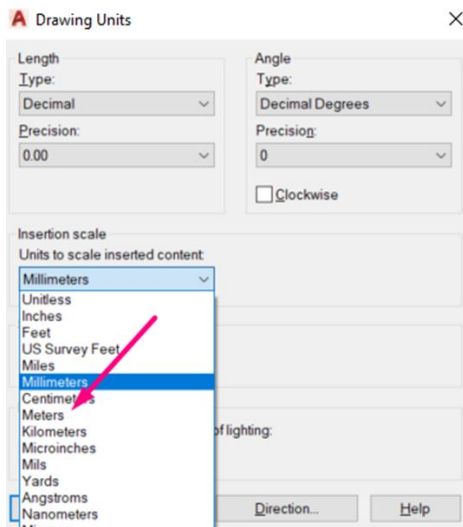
A Drawing Units ×

Length
Type:
Decimal
Precision:
0.00

Angle
Type:
Decimal Degrees
Precision:
0
Clockwise

Insertion scale
Units to scale inserted content:
Millimeters
Unitless
Inches
Feet
US Survey Feet
Miles
Millimeters
Centimeters
Meters
Kilometers
Microinches
Mils
Yards
Angstroms
Nanometers
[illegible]

of lighting:

Direction...
Help